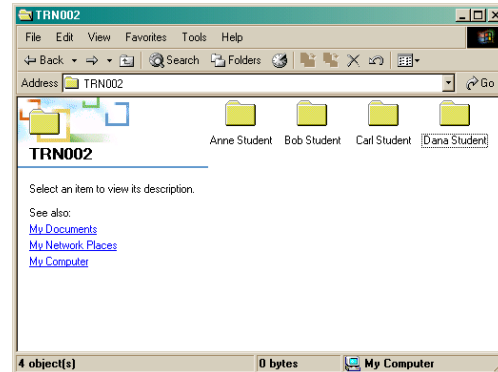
TRN002

File Edit View Favorites Tools Help

Back Search Folders

Address TRN002

Go

TRN002

Select an item to view its description.

See also:
My Documents
My Network Places
My Computer

Anne Student
Bob Student
Carl Student
Dana Student

4 object(s)
0 bytes
My Computer